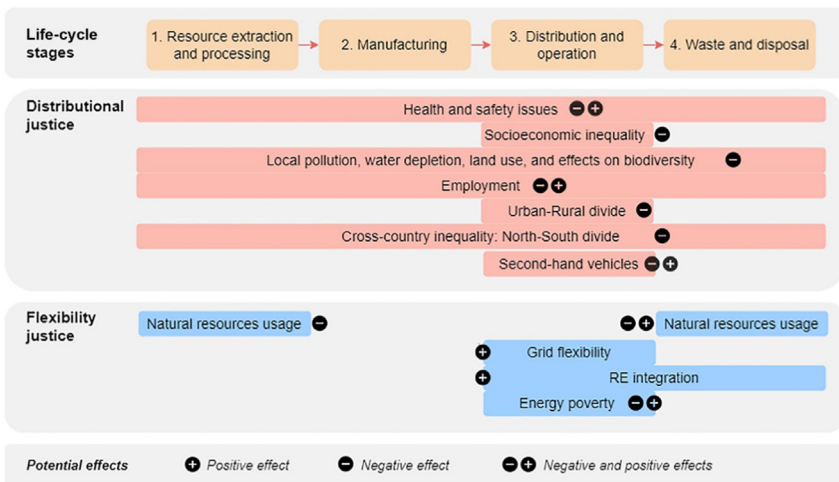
Life-cycle stages

1. Resource extraction and processing

2. Manufacturing

3. Distribution and operation

4. Waste and disposal

Distributional justice

Health and safety issues

Socioeconomic inequality

Local pollution, water depletion, land use, and effects on biodiversity

Employment

Urban-Rural divide

Cross-country inequality: North-South divide

Second-hand vehicles

Flexibility justice

Natural resources usage

Natural resources usage

Grid flexibility

RE integration

Energy poverty

Potential effects

Positive effect

Negative effect

Negative and positive effects